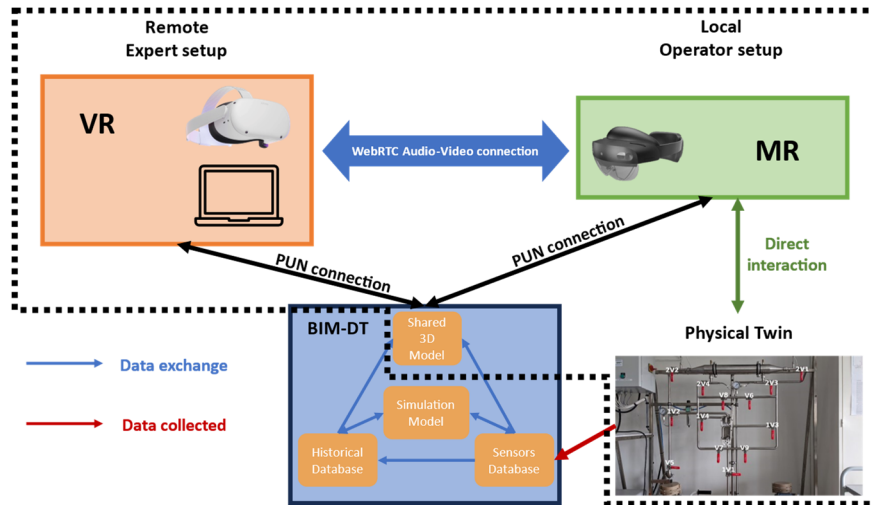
Remote
Expert setup

Local
Operator setup

VR

WebRTC Audio-Video connection

MR

PUN connection

PUN connection

Direct interaction

BIM-DT

Shared 3D Model

Simulation Model

Historical Database

Sensors Database

Physical Twin

Data exchange

Data collected

2V2
2V4
V8
V6
2V3
2V1
1V2
V4
V5
V7
V9
1V3
V3
1V1